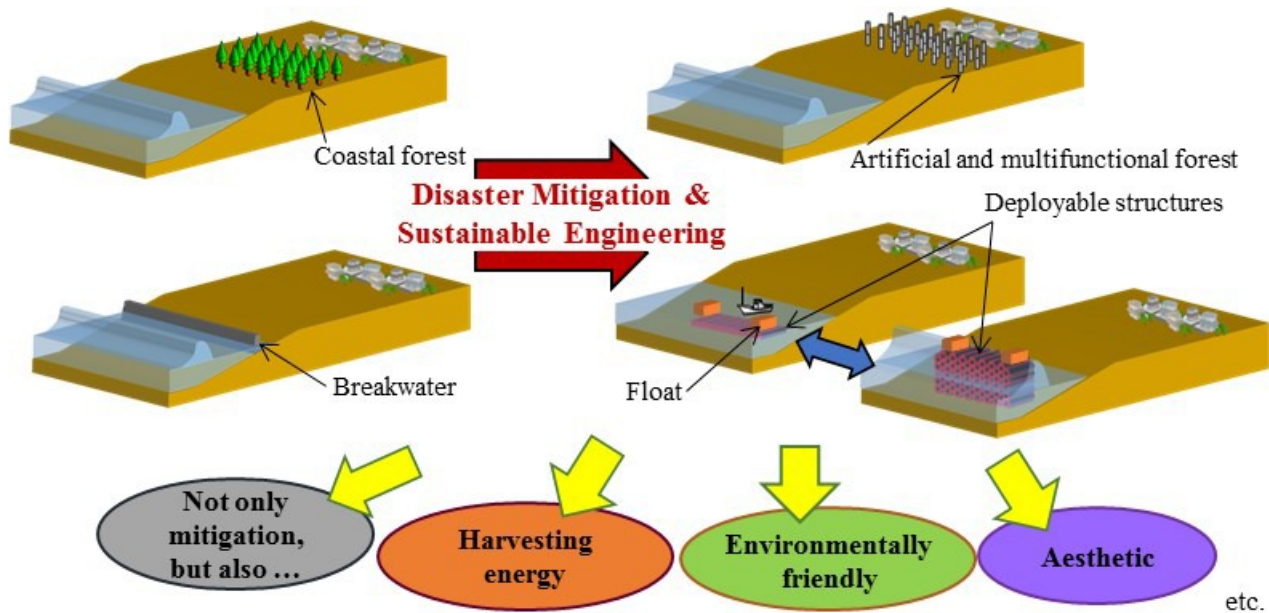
Coastal forest

Artificial and multifunctional forest

Disaster Mitigation & Sustainable Engineering

Deployable structures

Breakwater

Float

Not only mitigation, but also …

Harvesting energy

Environmentally friendly

Aesthetic

etc.